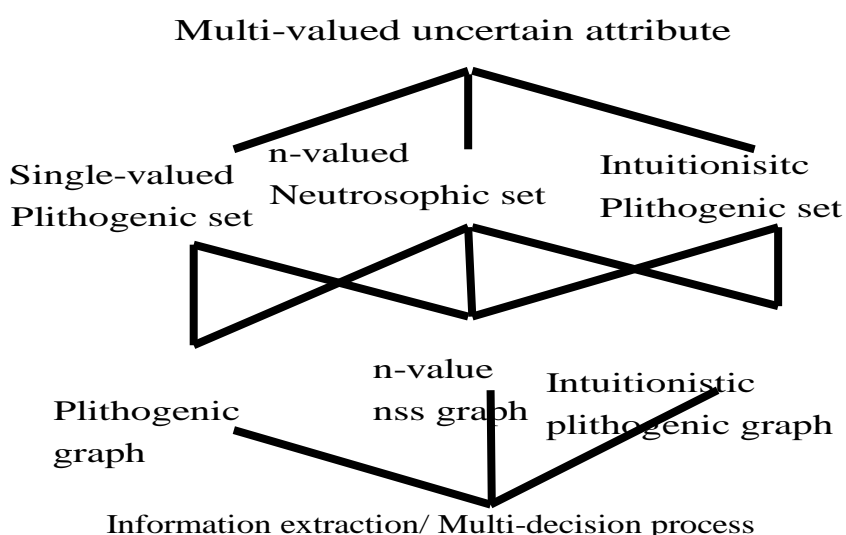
Multi-valued uncertain attribute

Single-valued Plithogenic set

n-valued Neutrosophic set

Intuitionisitc Plithogenic set

Plithogenic graph

n-value nss graph

Intuitionistic plithogenic graph

Information extraction/ Multi-decision process